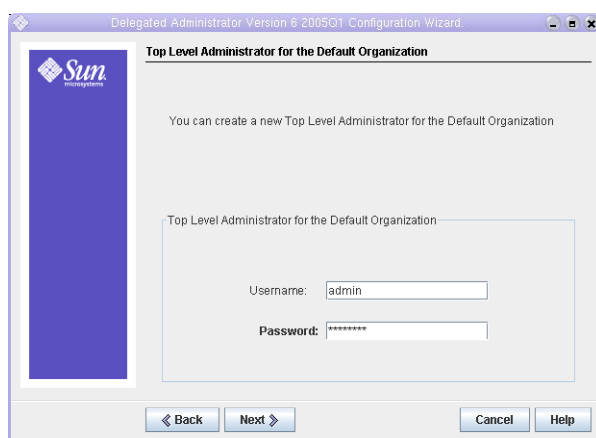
Delegated Administrator Version 6 2005Q1 Configuration Wizard

Sun microsystems

Top Level Administrator for the Default Organization

You can create a new Top Level Administrator for the Default Organization

Top Level Administrator for the Default Organization

Username: admin

Password: ********

《 Back   Next 》   Cancel   Help